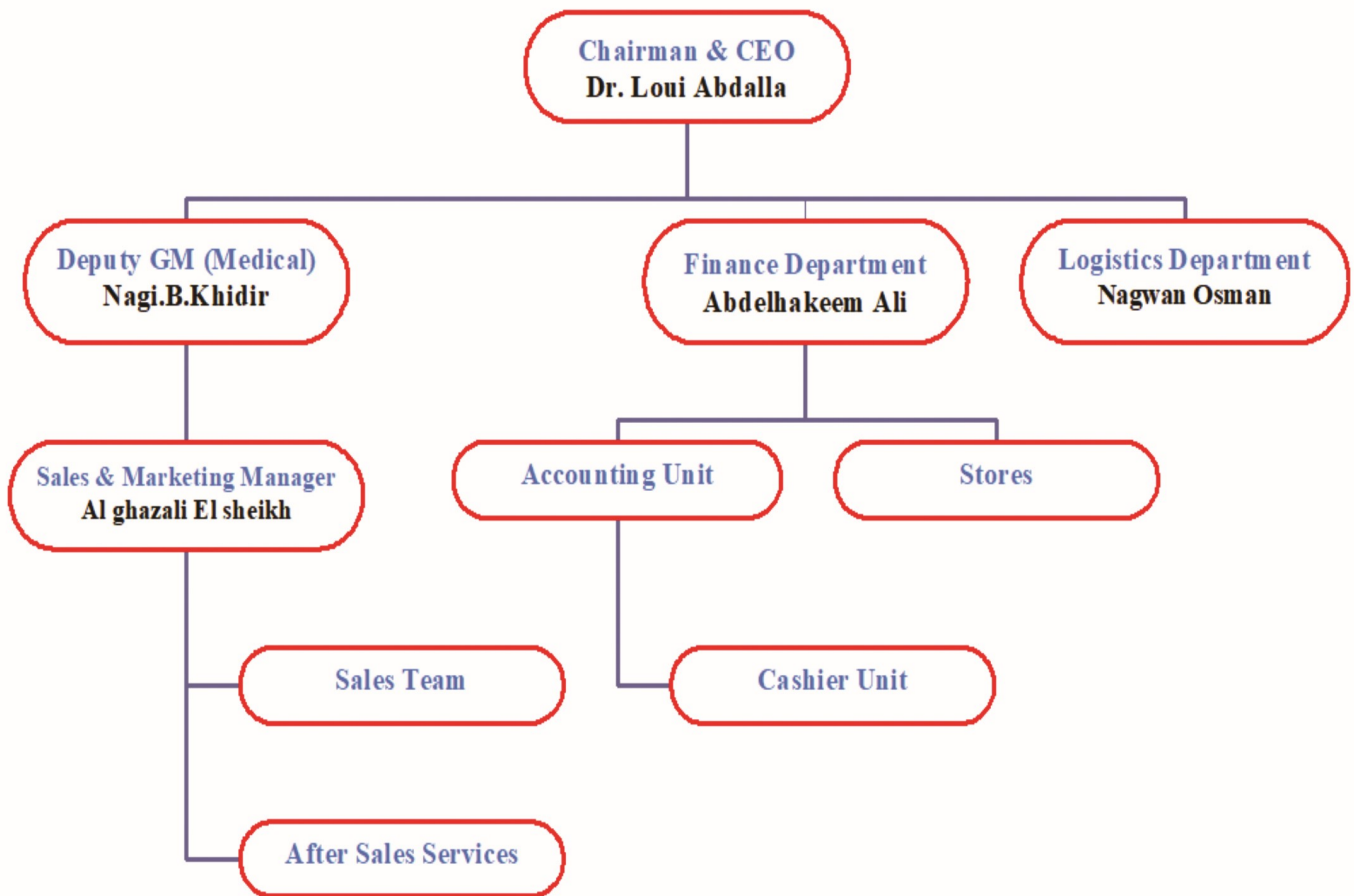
Chairman & CEO
Dr. Loui Abdalla

Deputy GM (Medical)
Nagi.B.Khidir

Finance Department
Abdelhakeem Ali

Logistics Department
Nagwan Osman

Sales & Marketing Manager
Al ghazali El sheikh

Accounting Unit

Stores

Sales Team

Cashier Unit

After Sales Services